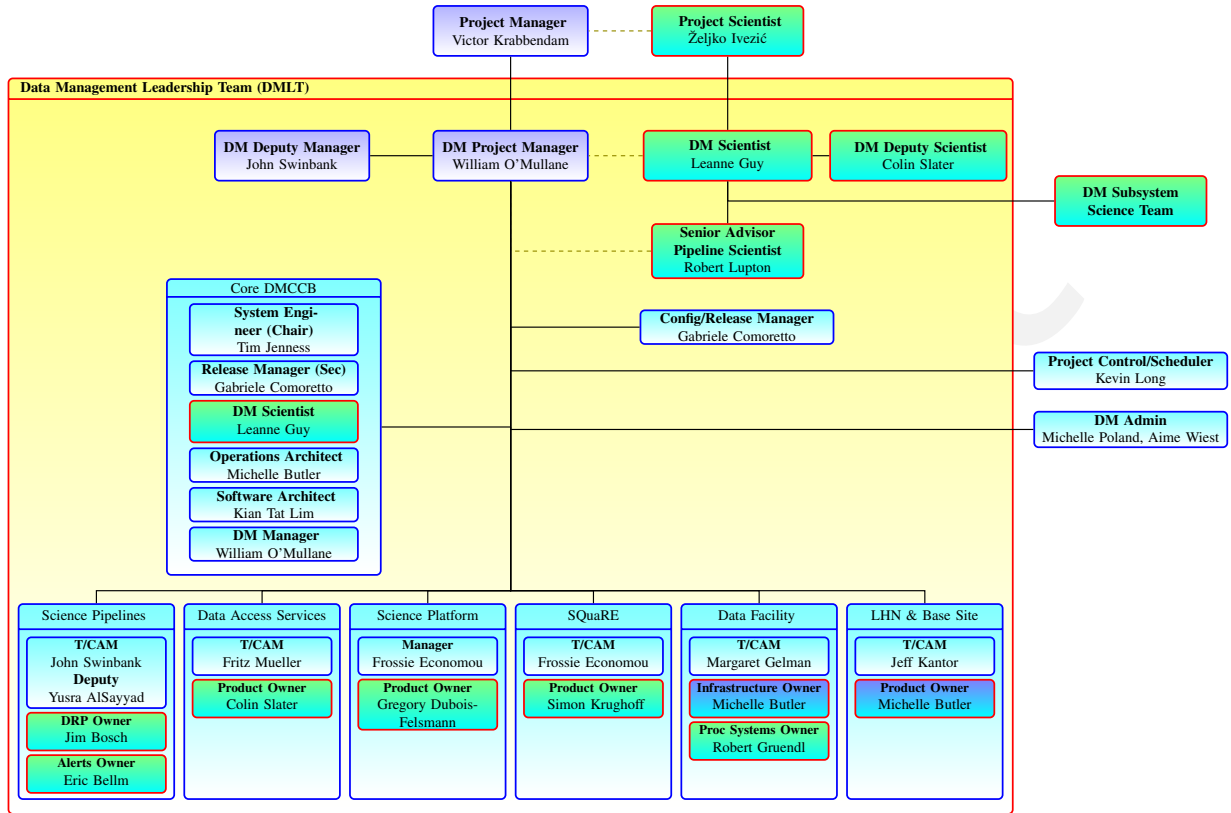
Project Manager
Victor Krabbendam

Project Scientist
Željko Ivezić

Data Management Leadership Team (DMLT)

DM Deputy Manager
John Swinbank

DM Project Manager
William O'Mullane

DM Scientist
Leanne Guy

DM Deputy Scientist
Colin Slater

DM Subsystem Science Team

Senior Advisor Pipeline Scientist
Robert Lupton

Core DMCCB

System Engineer (Chair)
Tim Jenness

Release Manager (Sec)
Gabriele Comoretto

DM Scientist
Leanne Guy

Operations Architect
Michelle Butler

Software Architect
Kian Tat Lim

DM Manager
William O'Mullane

Config/Release Manager
Gabriele Comoretto

Project Control/Scheduler
Kevin Long

DM Admin
Michelle Poland, Aime Wiest

Science Pipelines
T/CAM
John Swinbank
Deputy
Yusra AlSayyad
DRP Owner
Jim Bosch
Alerts Owner
Eric Bellm

Data Access Services
T/CAM
Fritz Mueller
Product Owner
Colin Slater

Science Platform
Manager
Frossie Economou
Product Owner
Gregory Dubois-Felsmann

SQuaRE
T/CAM
Frossie Economou
Product Owner
Simon Krughoff

Data Facility
T/CAM
Margaret Gelman
Infrastructure Owner
Michelle Butler
Proc Systems Owner
Robert Gruendl

LHN & Base Site
T/CAM
Jeff Kantor
Product Owner
Michelle Butler